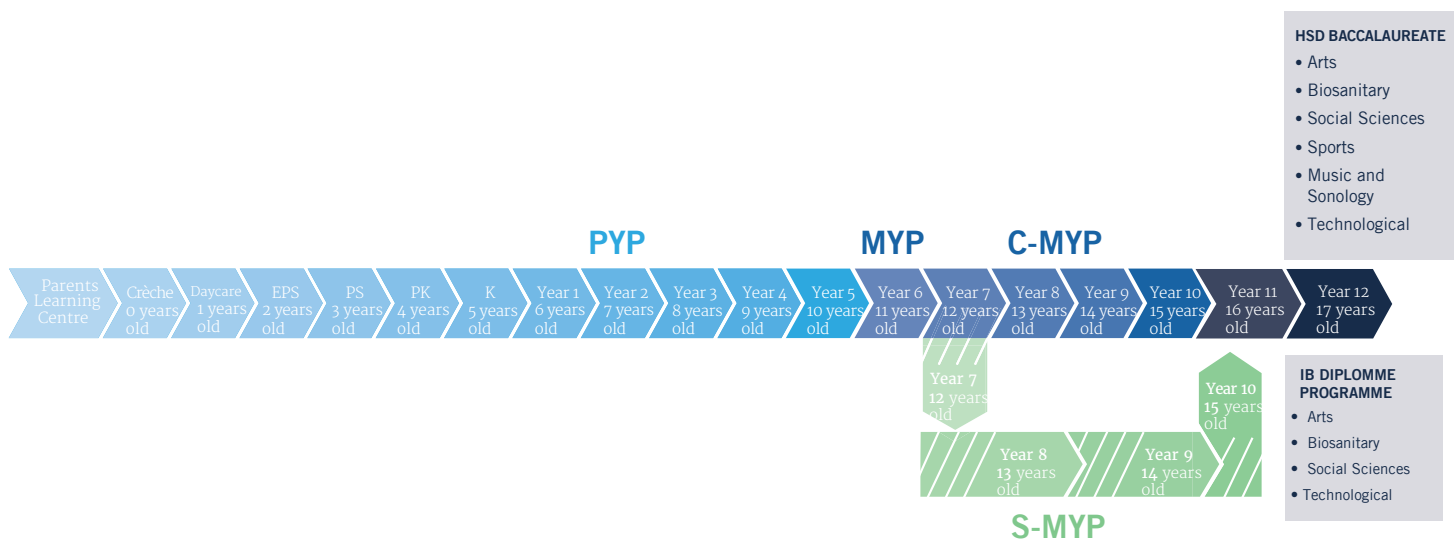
HSD BACCALAUREATE
• Arts
• Biosanitary
• Social Sciences
• Sports
• Music and Sonology
• Technological

PYP

MYP

C-MYP

Parents Learning Centre

Crèche 0 years old

Daycare 1 years old

EPS 2 years old

PS 3 years old

PK 4 years old

K 5 years old

Year 1 6 years old

Year 2 7 years old

Year 3 8 years old

Year 4 9 years old

Year 5 10 years old

Year 6 11 years old

Year 7 12 years old

Year 8 13 years old

Year 9 14 years old

Year 10 15 years old

Year 11 16 years old

Year 12 17 years old

Year 7 12 years old

Year 8 13 years old

Year 9 14 years old

Year 10 15 years old

IB DIPLOMME PROGRAMME
• Arts
• Biosanitary
• Social Sciences
• Technological

S-MYP